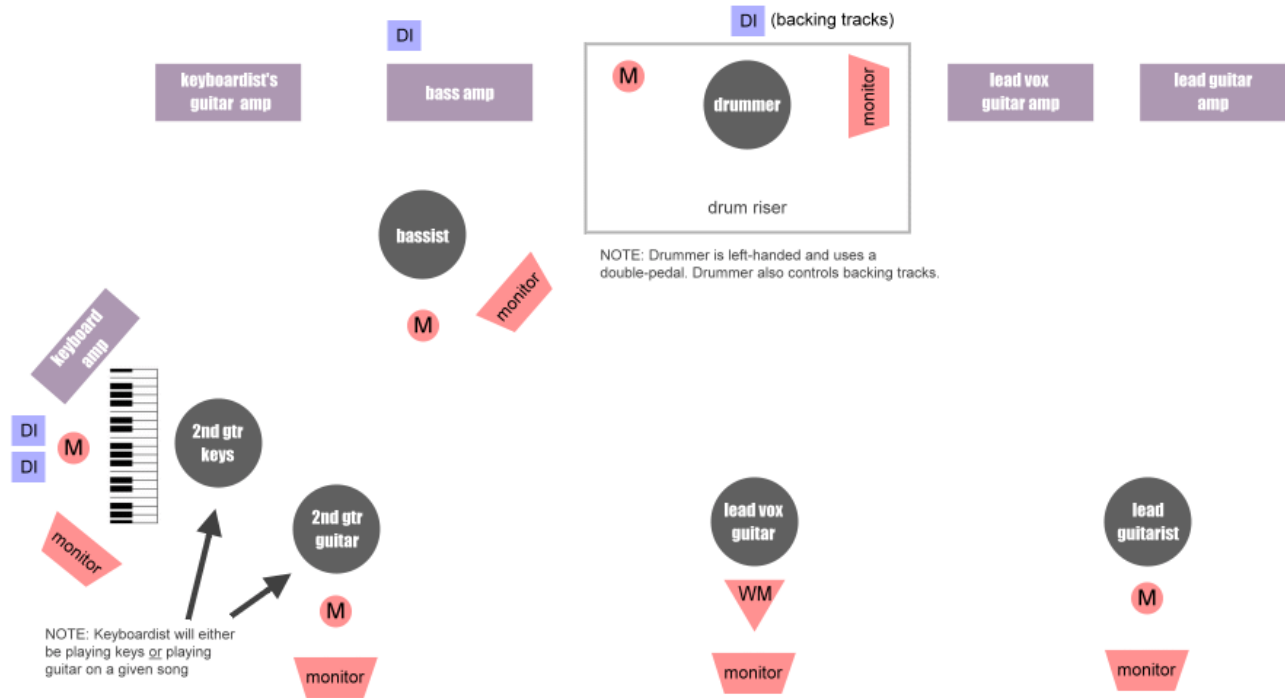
DI (backing tracks)

DI

keyboardist's guitar amp

bass amp

M

drummer

monitor

lead vox guitar amp

lead guitar amp

drum riser

NOTE: Drummer is left-handed and uses a double-pedal. Drummer also controls backing tracks.

bassist

monitor

M

keyboard amp

DI

DI

M

2nd gtr keys

monitor

2nd gtr guitar

M

lead vox guitar

WM

monitor

lead guitarist

M

monitor

NOTE: Keyboardist will either be playing keys or playing guitar on a given song

monitor